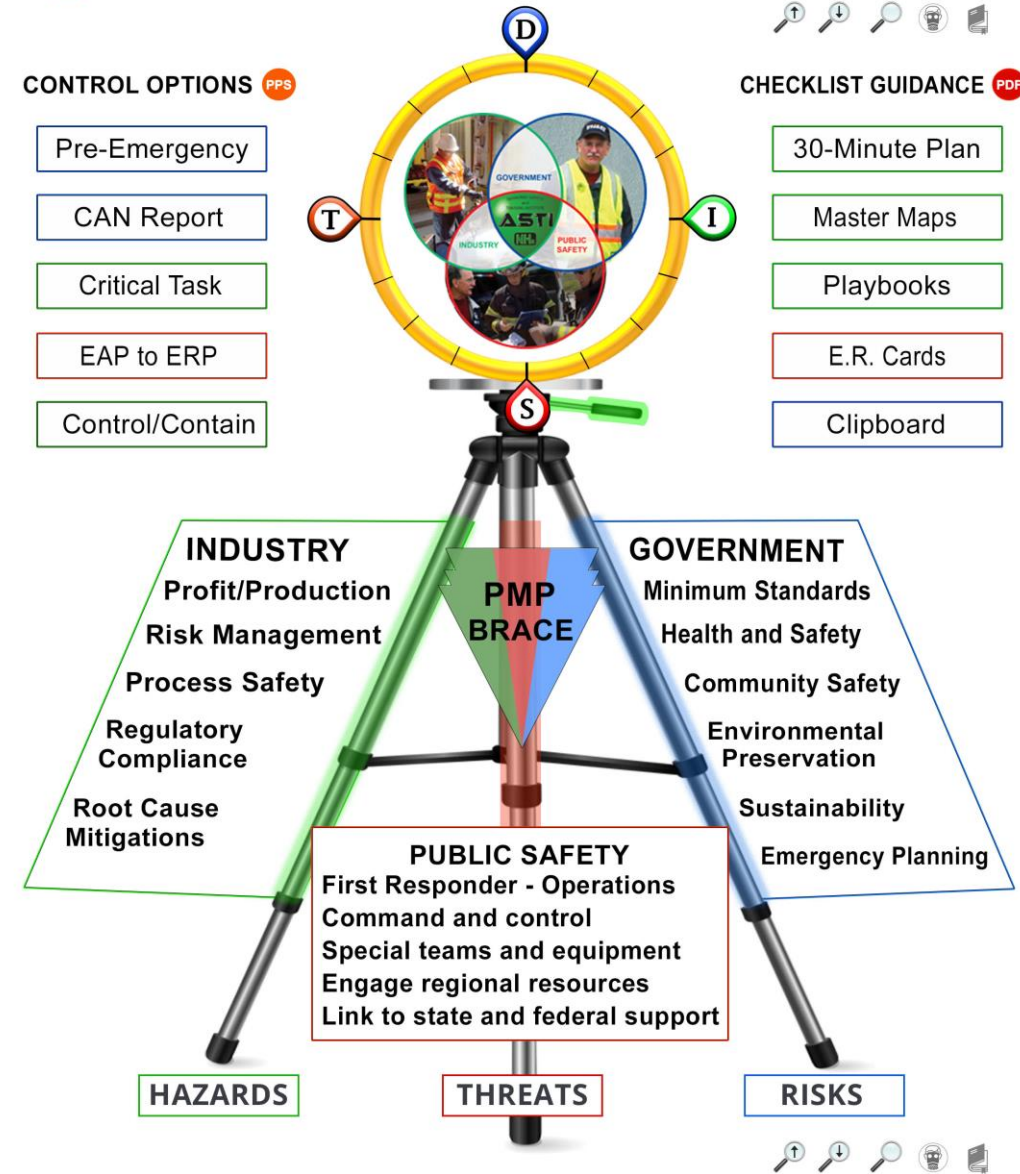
D

CONTROL OPTIONS PPS

Pre-Emergency

CAN Report

Critical Task

EAP to ERP

Control/Contain

CHECKLIST GUIDANCE PDF

30-Minute Plan

Master Maps

Playbooks

E.R. Cards

Clipboard

T

I

S

GOVERNMENT

ASTI

INDUSTRY

PUBLIC SAFETY

INDUSTRY
Profit/Production
Risk Management
Process Safety
Regulatory Compliance
Root Cause Mitigations

PMP BRACE

GOVERNMENT
Minimum Standards
Health and Safety
Community Safety
Environmental Preservation
Sustainability
Emergency Planning

PUBLIC SAFETY
First Responder - Operations
Command and control
Special teams and equipment
Engage regional resources
Link to state and federal support

HAZARDS

THREATS

RISKS